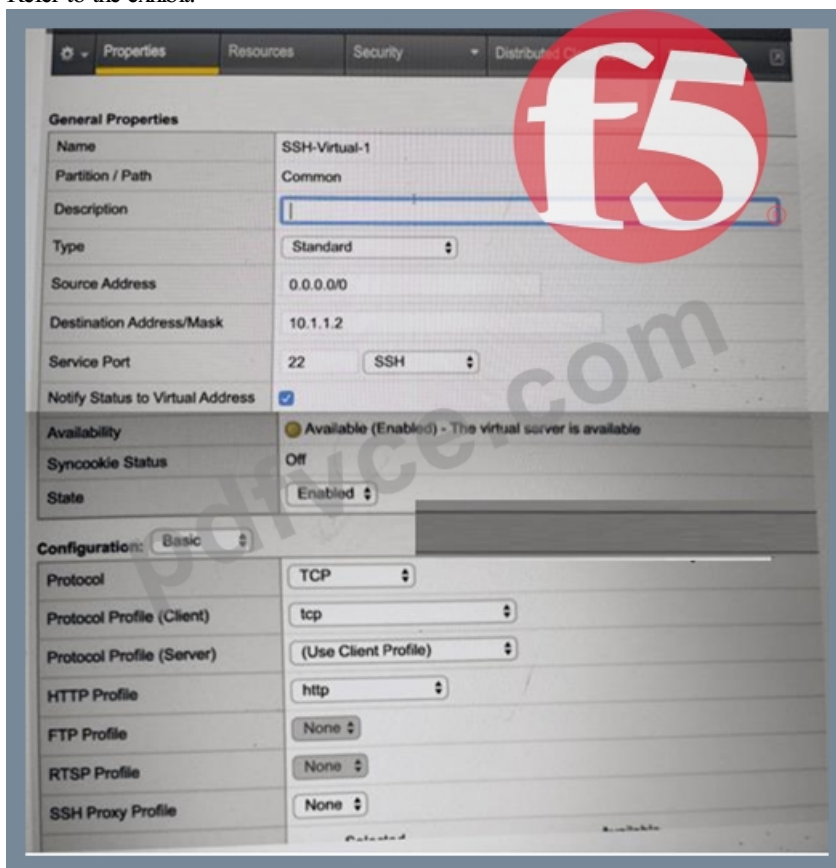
Refer to the exhibit.

Properties Resources Security Distributed C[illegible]

f5

General Properties

| Name | SSH-Virtual-1 |
|---|---|
| Partition / Path | Common |
| Description | |
| Type | Standard |
| Source Address | 0.0.0.0/0 |
| Destination Address/Mask | 10.1.1.2 |
| Service Port | 22 SSH |
| Notify Status to Virtual Address | |
| Availability | Available (Enabled) - The virtual server is available |
| Syncookie Status | Off |
| State | Enabled |

pdfyce.com

Configuration: Basic

| Protocol | TCP |
|---|---|
| Protocol Profile (Client) | tcp |
| Protocol Profile (Server) | (Use Client Profile) |
| HTTP Profile | http |
| FTP Profile | None |
| RTSP Profile | None |
| SSH Proxy Profile | None |

Selected Available